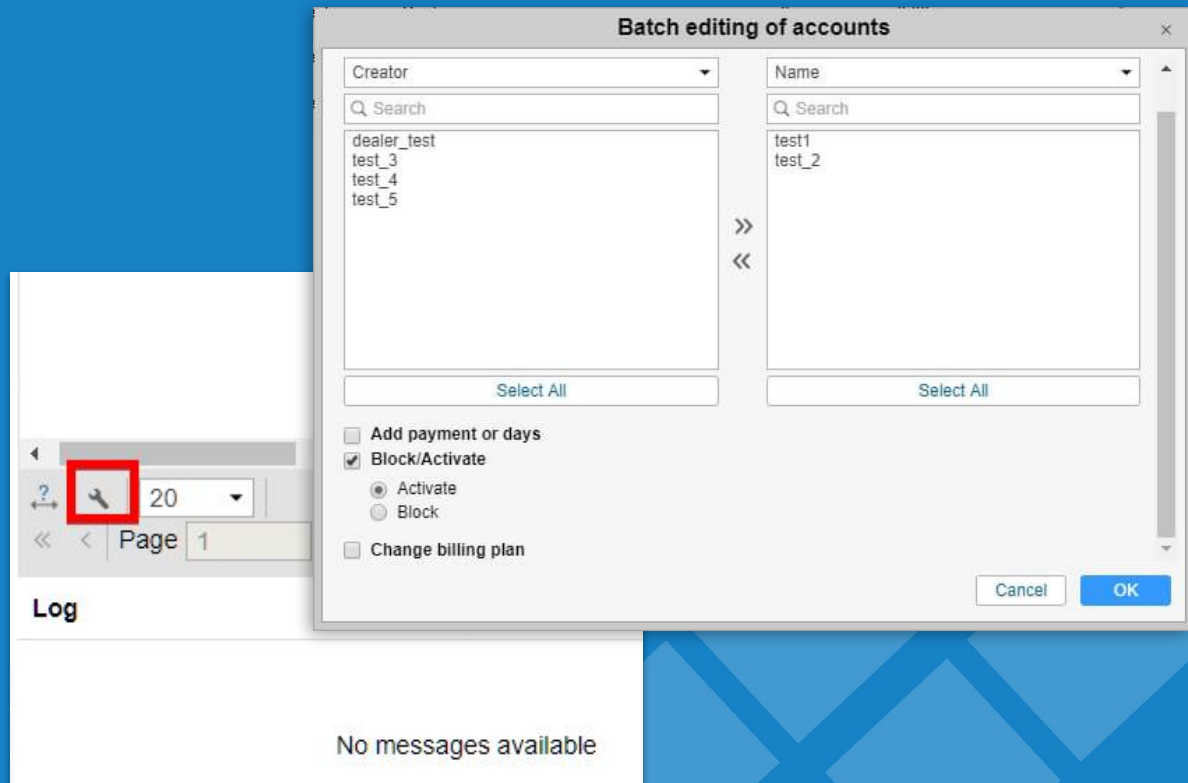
Batch editing of accounts

×

Creator

Search

dealer_test
test_3
test_4
test_5

»
«

Name

Search

test1
test_2

Select All

Select All

Add payment or days

Block/Activate

Activate

Block

Change billing plan

Cancel

OK

?

20

«

‹

Page 1

Log

No messages available